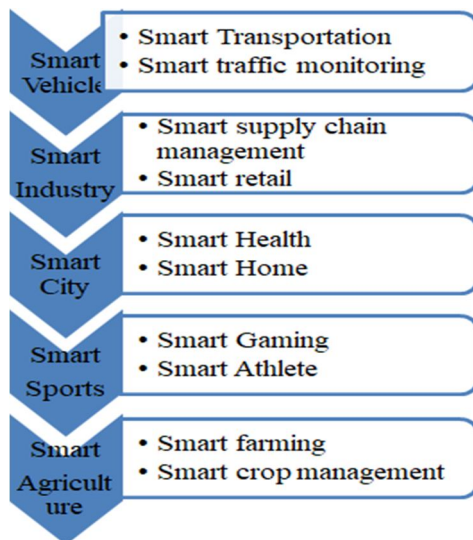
Smart Vehicle

• Smart Transportation
• Smart traffic monitoring

Smart Industry

• Smart supply chain management
• Smart retail

Smart City

• Smart Health
• Smart Home

Smart Sports

• Smart Gaming
• Smart Athlete

Smart Agricult ure

• Smart farming
• Smart crop management